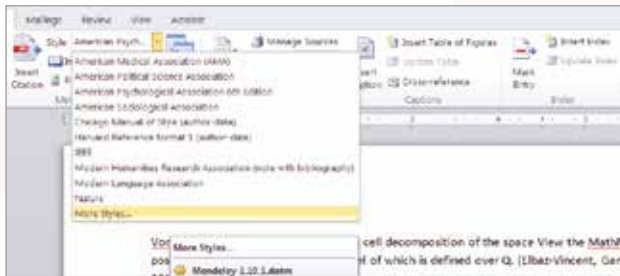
Mailings Review View Acrobat

Style: American Psych...

Manage Sources

Insert Citation

Insert Table of Figures

Update Table

Cross-reference

Captions

Mark Entry

Insert Index

Update Index

Index

American Medical Association (AMA)
American Political Science Association
American Psychological Association 6th Edition
American Sociological Association
Chicago Manual of Style (author-date)
Harvard Reference format 1 (author-date)
IEEE
Modern Humanities Research Association (note with bibliography)
Modern Language Association
Nature
More Styles...

More Styles...

Mendeley 1.10.1.dotm

cell decomposition of the space View the MathM

of which is defined over Q. [Elbaz-Vincent, Gan